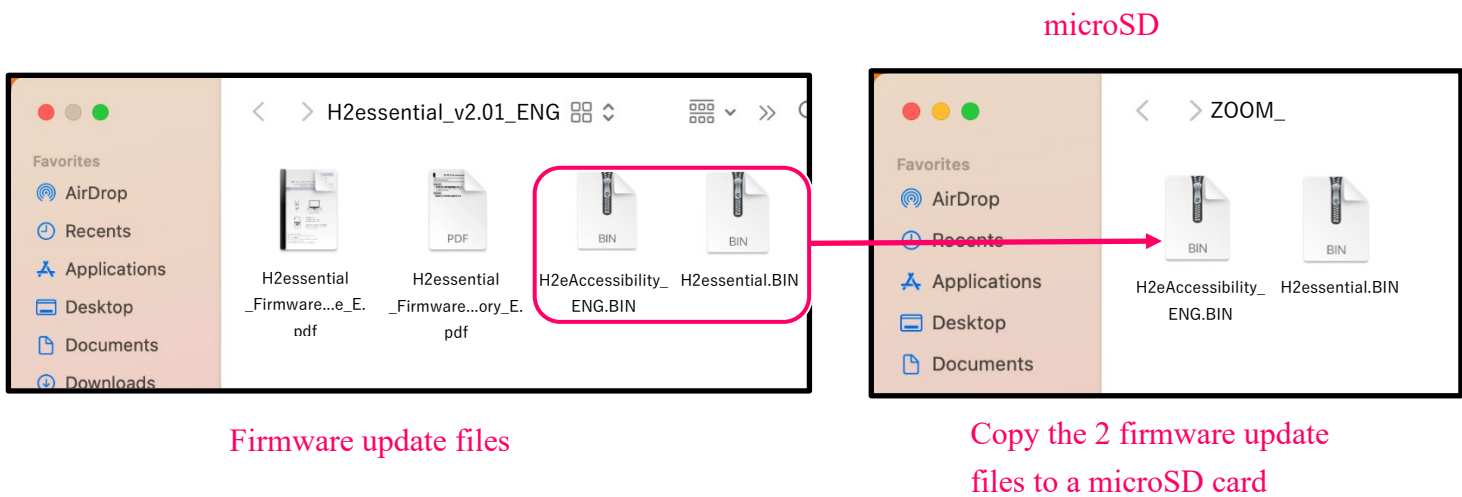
microSD

H2essential_v2.01_ENG

Favorites
AirDrop
Recents
Applications
Desktop
Documents
Downloads

PDF
BIN
BIN

H2essential _Firmware...e_E.pdf
H2essential _Firmware...ory_E.pdf
H2eAccessibility_ENG.BIN
H2essential.BIN

ZOOM_

Favorites
AirDrop
Recents
Applications
Desktop
Documents

BIN
BIN

H2eAccessibility_ENG.BIN
H2essential.BIN

Firmware update files

Copy the 2 firmware update files to a microSD card